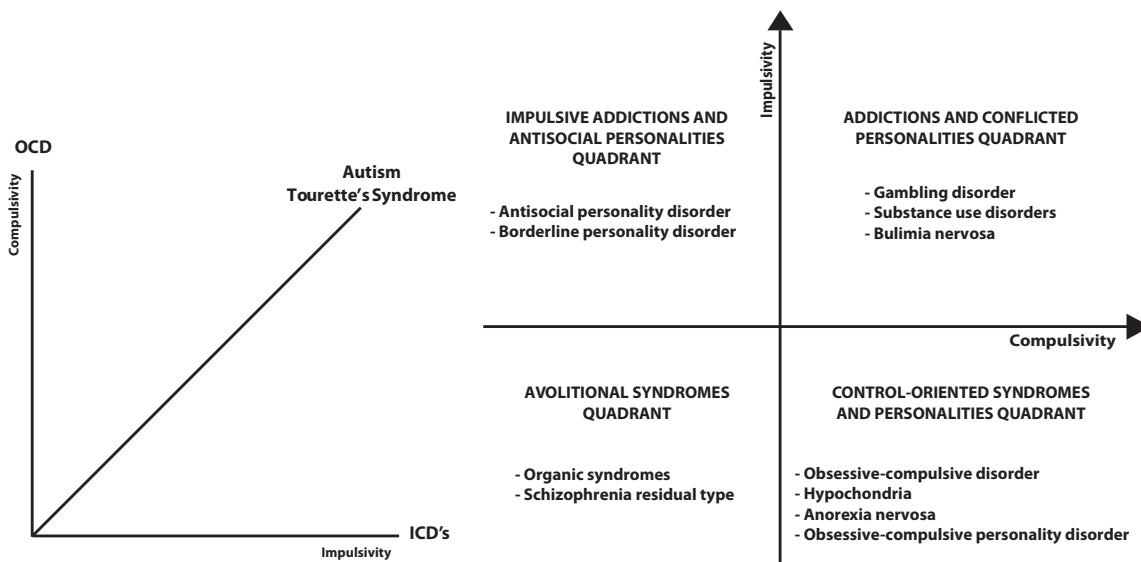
OCD

Compulsivity

Autism
Tourette's Syndrome

ICD's

Impulsivity

Impulsivity

IMPULSIVE ADDICTIONS AND ANTISOCIAL PERSONALITIES QUADRANT

- Antisocial personality disorder
- Borderline personality disorder

ADDICTIONS AND CONFLICTED PERSONALITIES QUADRANT

- Gambling disorder
- Substance use disorders
- Bulimia nervosa

Compulsivity

AVOLITIONAL SYNDROMES QUADRANT

- Organic syndromes
- Schizophrenia residual type

CONTROL-ORIENTED SYNDROMES AND PERSONALITIES QUADRANT

- Obsessive-compulsive disorder
- Hypochondria
- Anorexia nervosa
- Obsessive-compulsive personality disorder